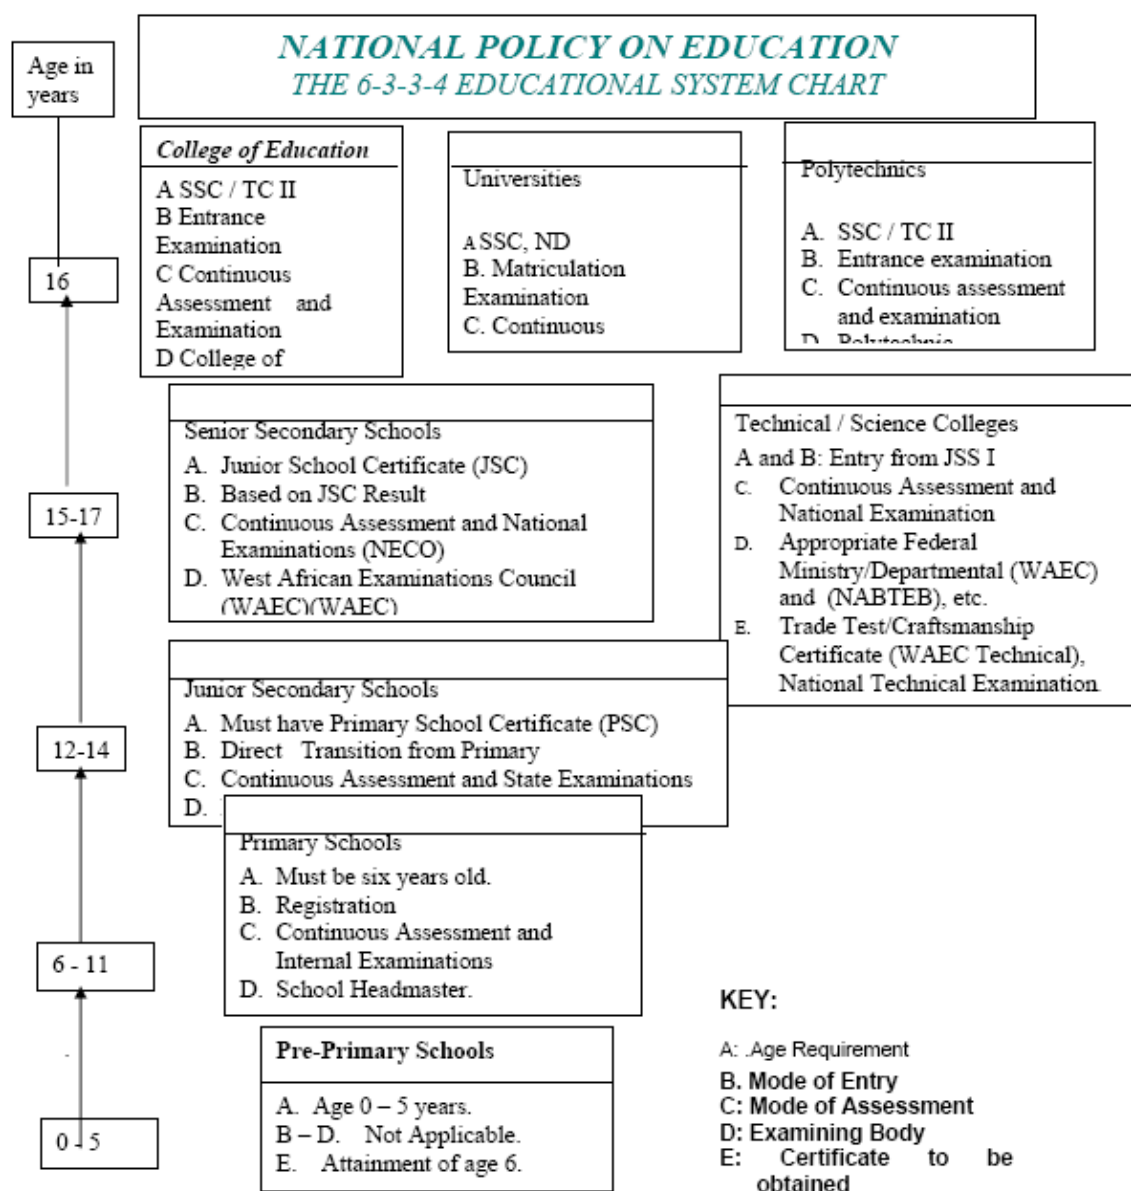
Age in years

NATIONAL POLICY ON EDUCATION
THE 6-3-3-4 EDUCATIONAL SYSTEM CHART

College of Education
A SSC / TC II
B Entrance Examination
C Continuous Assessment and Examination
D College of

Universities
A SSC, ND
B. Matriculation Examination
C. Continuous

Polytechnics
A. SSC / TC II
B. Entrance examination
C. Continuous assessment and examination
D. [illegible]

16

Senior Secondary Schools
A. Junior School Certificate (JSC)
B. Based on JSC Result
C. Continuous Assessment and National Examinations (NECO)
D. West African Examinations Council (WAEC)(WAEC)

Technical / Science Colleges
A and B: Entry from JSS I
C. Continuous Assessment and National Examination
D. Appropriate Federal Ministry/Departmental (WAEC) and (NABTEB), etc.
E. Trade Test/Craftsmanship Certificate (WAEC Technical), National Technical Examination

15-17

Junior Secondary Schools
A. Must have Primary School Certificate (PSC)
B. Direct Transition from Primary
C. Continuous Assessment and State Examinations
D. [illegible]

12-14

Primary Schools
A. Must be six years old.
B. Registration
C. Continuous Assessment and Internal Examinations
D. School Headmaster.

6 - 11

KEY:
A: .Age Requirement
B. Mode of Entry
C: Mode of Assessment
D: Examining Body
E: Certificate to be obtained

Pre-Primary Schools
A. Age 0 – 5 years.
B – D. Not Applicable.
E. Attainment of age 6.

0 - 5